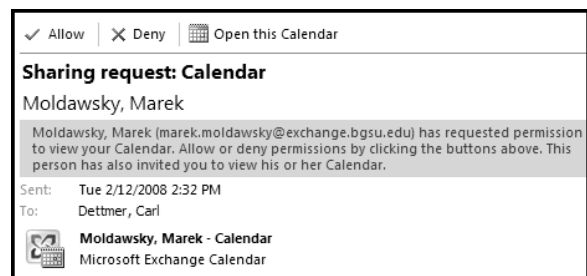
Allow | Deny | Open this Calendar

Sharing request: Calendar

Moldawsky, Marek

Moldawsky, Marek (marek.moldawsky@exchange.bgsu.edu) has requested permission to view your Calendar. Allow or deny permissions by clicking the buttons above. This person has also invited you to view his or her Calendar.

Sent: Tue 2/12/2008 2:32 PM
To: Dettmer, Carl

Moldawsky, Marek - Calendar
Microsoft Exchange Calendar